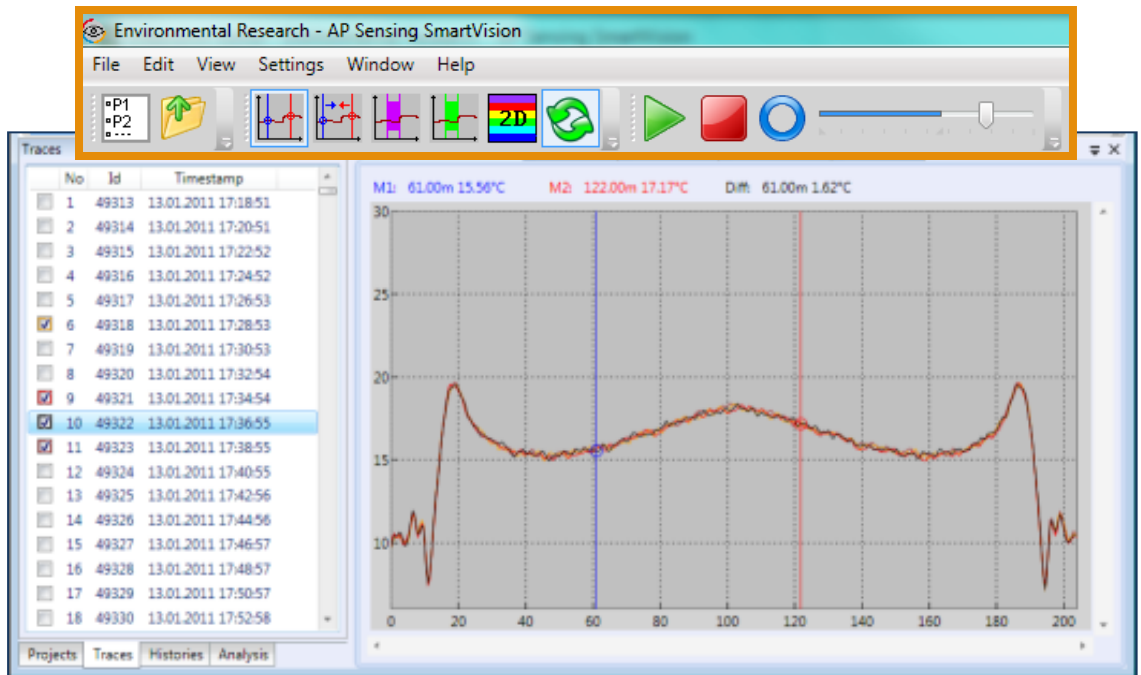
Environmental Research - AP Sensing SmartVision

File Edit View Settings Window Help

P1
P2

2D

Traces

| No | Id | Timestamp |
|---|---|---|
| 1 | 49313 | 13.01.2011 17:18:51 |
| 2 | 49314 | 13.01.2011 17:20:51 |
| 3 | 49315 | 13.01.2011 17:22:52 |
| 4 | 49316 | 13.01.2011 17:24:52 |
| 5 | 49317 | 13.01.2011 17:26:53 |
| 6 | 49318 | 13.01.2011 17:28:53 |
| 7 | 49319 | 13.01.2011 17:30:53 |
| 8 | 49320 | 13.01.2011 17:32:54 |
| 9 | 49321 | 13.01.2011 17:34:54 |
| 10 | 49322 | 13.01.2011 17:36:55 |
| 11 | 49323 | 13.01.2011 17:38:55 |
| 12 | 49324 | 13.01.2011 17:40:55 |
| 13 | 49325 | 13.01.2011 17:42:56 |
| 14 | 49326 | 13.01.2011 17:44:56 |
| 15 | 49327 | 13.01.2011 17:46:57 |
| 16 | 49328 | 13.01.2011 17:48:57 |
| 17 | 49329 | 13.01.2011 17:50:57 |
| 18 | 49330 | 13.01.2011 17:52:58 |

Projects Traces Histories Analysis

M1: 61.00m 15.56°C M2: 122.00m 17.17°C Diff: 61.00m 1.62°C

30
25
20
15
10

0 20 40 60 80 100 120 140 160 180 200